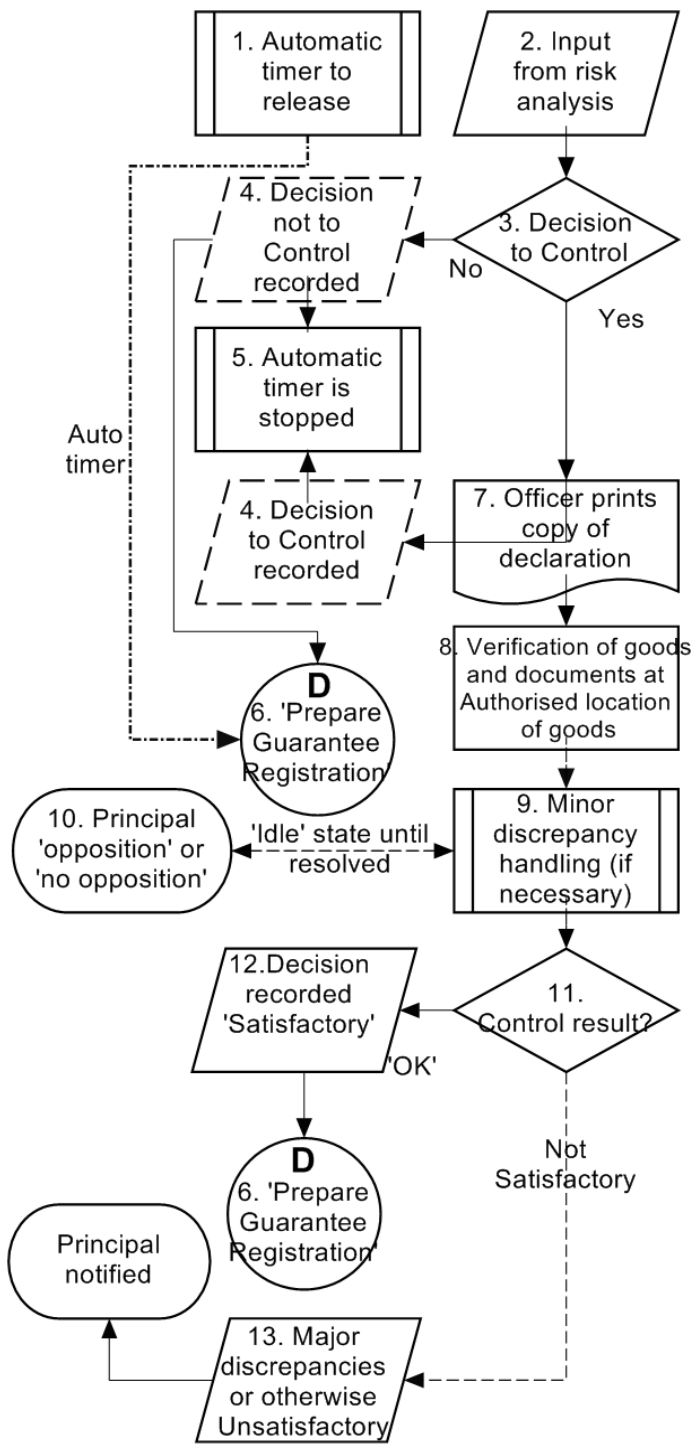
1. Automatic timer to release

2. Input from risk analysis

4. Decision not to Control recorded

3. Decision to Control

No

Yes

5. Automatic timer is stopped

Auto timer

4. Decision to Control recorded

7. Officer prints copy of declaration

8. Verification of goods and documents at Authorised location of goods

D
6. 'Prepare Guarantee Registration'

10. Principal 'opposition' or 'no opposition'

'Idle' state until resolved

9. Minor discrepancy handling (if necessary)

12.Decision recorded 'Satisfactory'

11. Control result?

'OK'

Not Satisfactory

D
6. 'Prepare Guarantee Registration'

Principal notified

13. Major discrepancies or otherwise Unsatisfactory